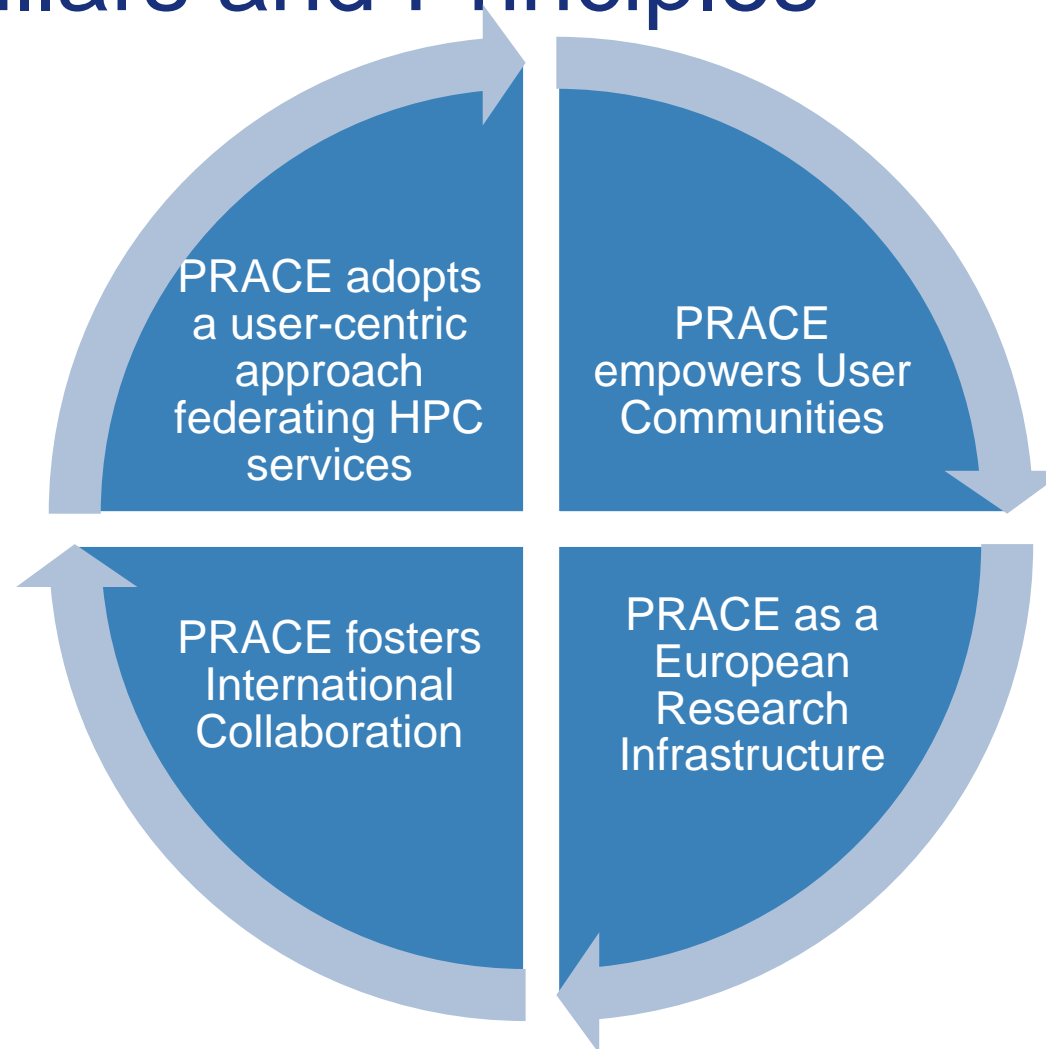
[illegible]illars and Principles

PRACE adopts a user-centric approach federating HPC services

PRACE empowers User Communities

PRACE as a European Research Infrastructure

PRACE fosters International Collaboration